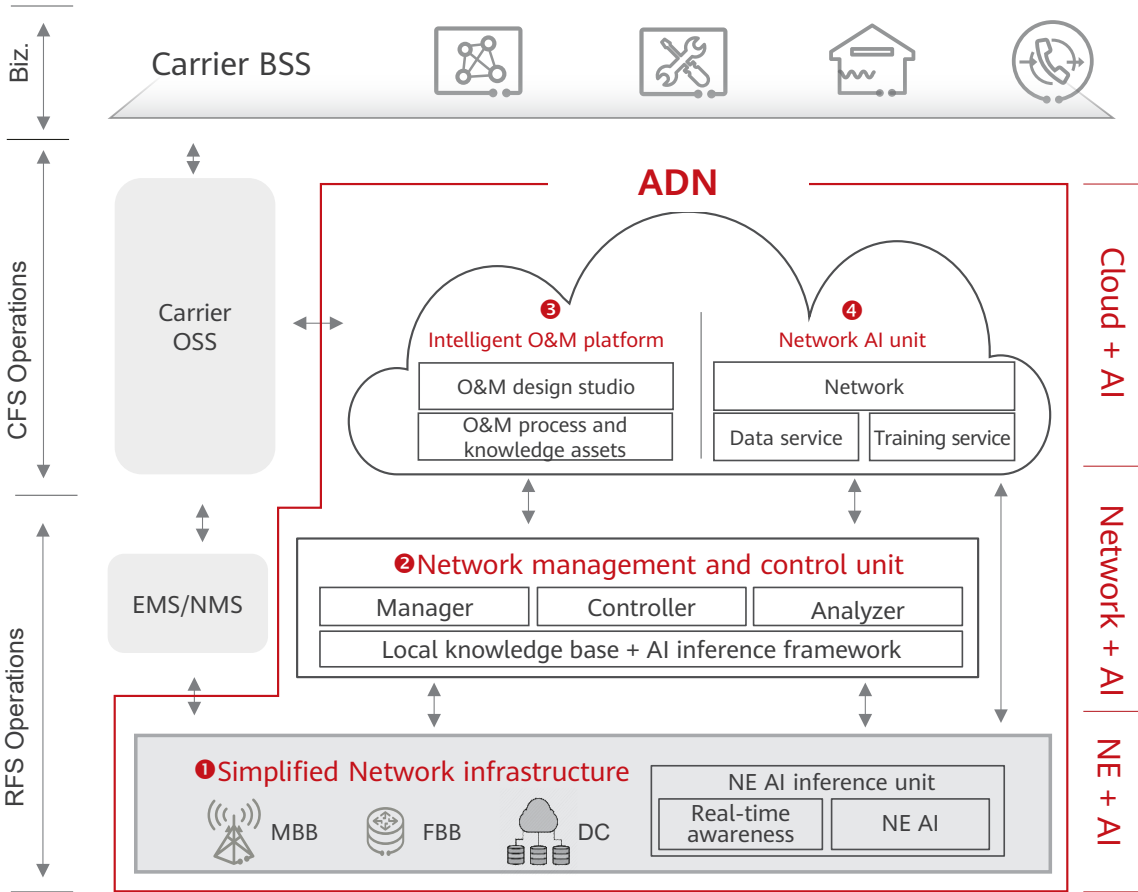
Biz.

Carrier BSS

CFS Operations

Carrier OSS

ADN

❸ Intelligent O&M platform

O&M design studio

O&M process and knowledge assets

❹ Network AI unit

Network

Data service

Training service

Cloud + AI

RFS Operations

EMS/NMS

❷Network management and control unit

Manager

Controller

Analyzer

Local knowledge base + AI inference framework

Network + AI

❶Simplified Network infrastructure

MBB

FBB

DC

NE AI inference unit

Real-time awareness

NE AI

NE + AI